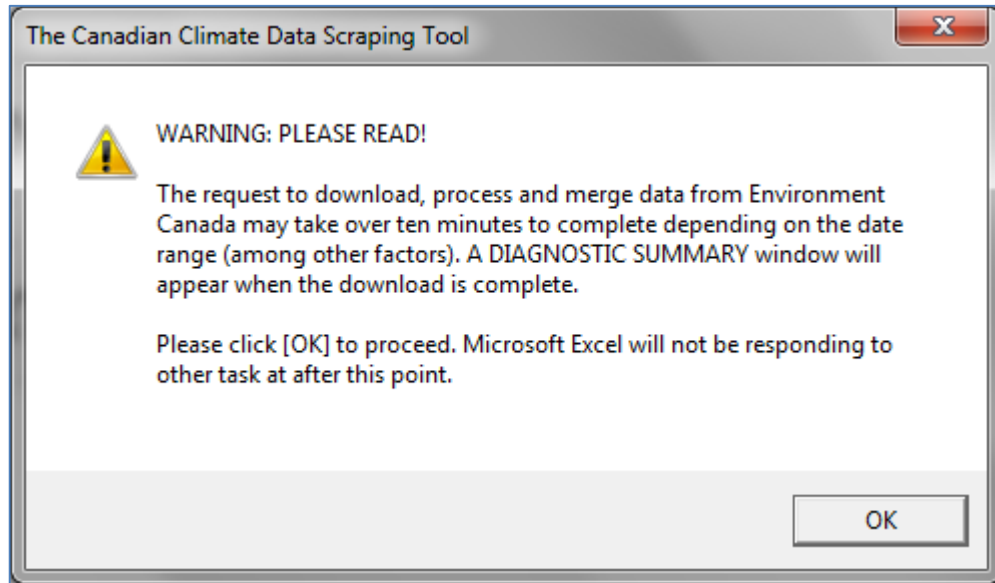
The Canadian Climate Data Scraping Tool

WARNING: PLEASE READ!

The request to download, process and merge data from Environment Canada may take over ten minutes to complete depending on the date range (among other factors). A DIAGNOSTIC SUMMARY window will appear when the download is complete.

Please click [OK] to proceed. Microsoft Excel will not be responding to other task at after this point.

OK